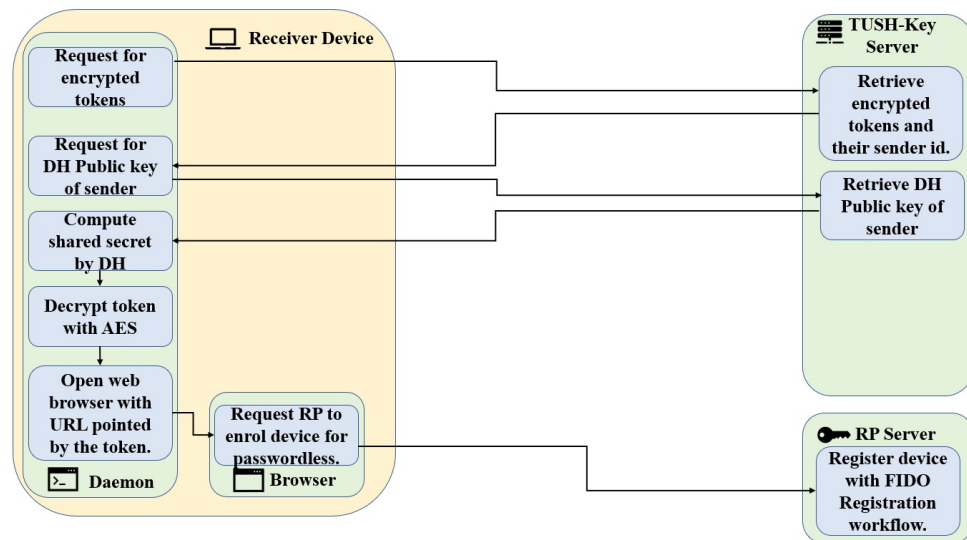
Receiver Device

Request for encrypted tokens

Request for DH Public key of sender

Compute shared secret by DH

Decrypt token with AES

Open web browser with URL pointed by the token.

Daemon

Request RP to enrol device for passwordless.

Browser

TUSH-Key Server

Retrieve encrypted tokens and their sender id.

Retrieve DH Public key of sender

RP Server

Register device with FIDO Registration workflow.